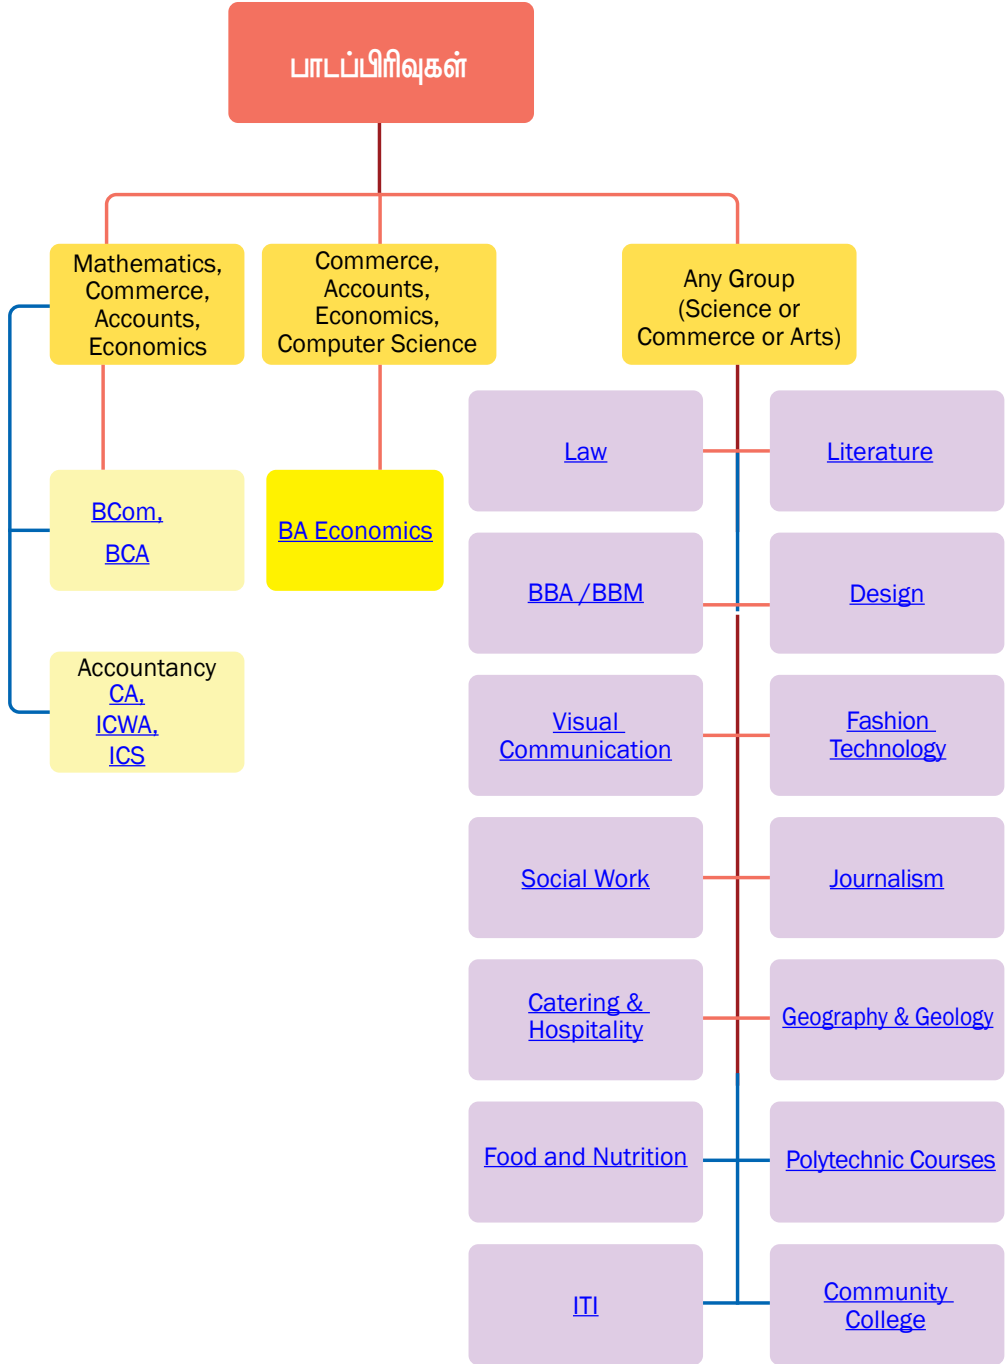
பாடப்பிரிவுகள்

Mathematics, Commerce, Accounts, Economics

Commerce, Accounts, Economics, Computer Science

Any Group (Science or Commerce or Arts)

BCom,
BCA

BA Economics

Accountancy
CA,
ICWA,
ICS

Law

Literature

BBA / BBM

Design

Visual Communication

Fashion Technology

Social Work

Journalism

Catering & Hospitality

Geography & Geology

Food and Nutrition

Polytechnic Courses

ITI

Community College